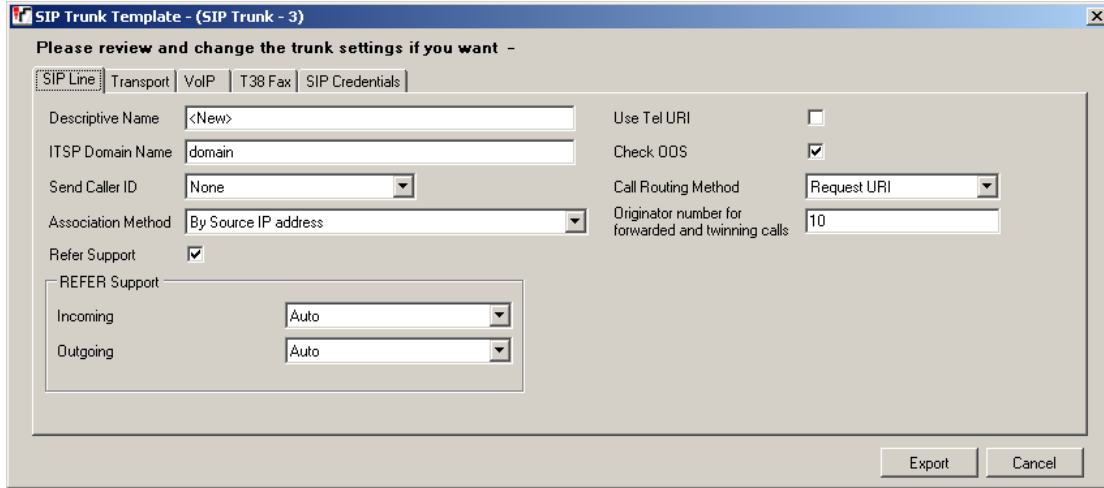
SIP Trunk Template - (SIP Trunk - 3)

Please review and change the trunk settings if you want -

SIP Line | Transport | VoIP | T38 Fax | SIP Credentials

Descriptive Name <New>

ITSP Domain Name domain

Send Caller ID None

Association Method By Source IP address

Refer Support

REFER Support

Incoming Auto

Outgoing Auto

Use Tel URI

Check OOS

Call Routing Method Request URI

Originator number for forwarded and twinning calls 10

Export Cancel